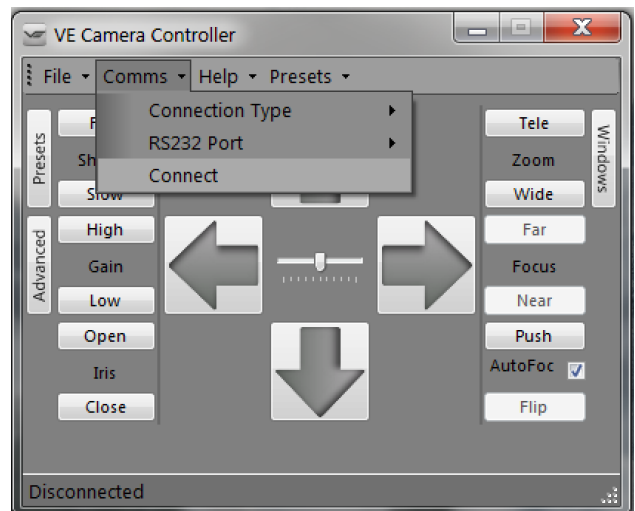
VE Camera Controller

File ▾ Comms ▾ Help ▾ Presets ▾

Connection Type
RS232 Port
Connect

Presets
Advanced

F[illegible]
Sh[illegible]
Slow
High
Gain
Low
Open
Iris
Close

Tele
Zoom
Wide
Far
Focus
Near
Push
AutoFoc
Flip

Windows

Disconnected